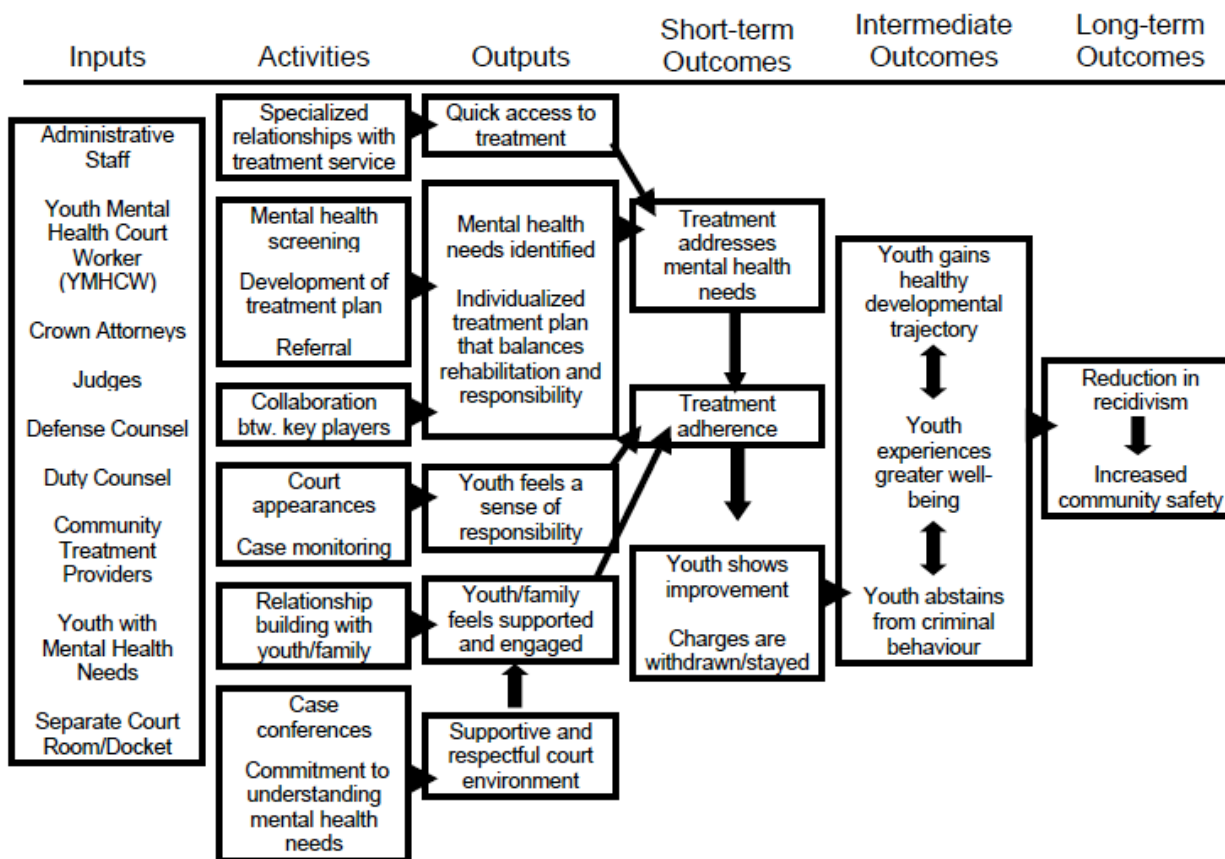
Inputs

Activities

Outputs

Short-term Outcomes

Intermediate Outcomes

Long-term Outcomes

Administrative Staff

Youth Mental Health Court Worker (YMHCW)

Crown Attorneys

Judges

Defense Counsel

Duty Counsel

Community Treatment Providers

Youth with Mental Health Needs

Separate Court Room/Docket

Specialized relationships with treatment service

Mental health screening

Development of treatment plan

Referral

Collaboration btw. key players

Court appearances

Case monitoring

Relationship building with youth/family

Case conferences

Commitment to understanding mental health needs

Quick access to treatment

Mental health needs identified

Individualized treatment plan that balances rehabilitation and responsibility

Youth feels a sense of responsibility

Youth/family feels supported and engaged

Supportive and respectful court environment

Treatment addresses mental health needs

Treatment adherence

Youth shows improvement

Charges are withdrawn/stayed

Youth gains healthy developmental trajectory

Youth experiences greater well-being

Youth abstains from criminal behaviour

Reduction in recidivism

Increased community safety